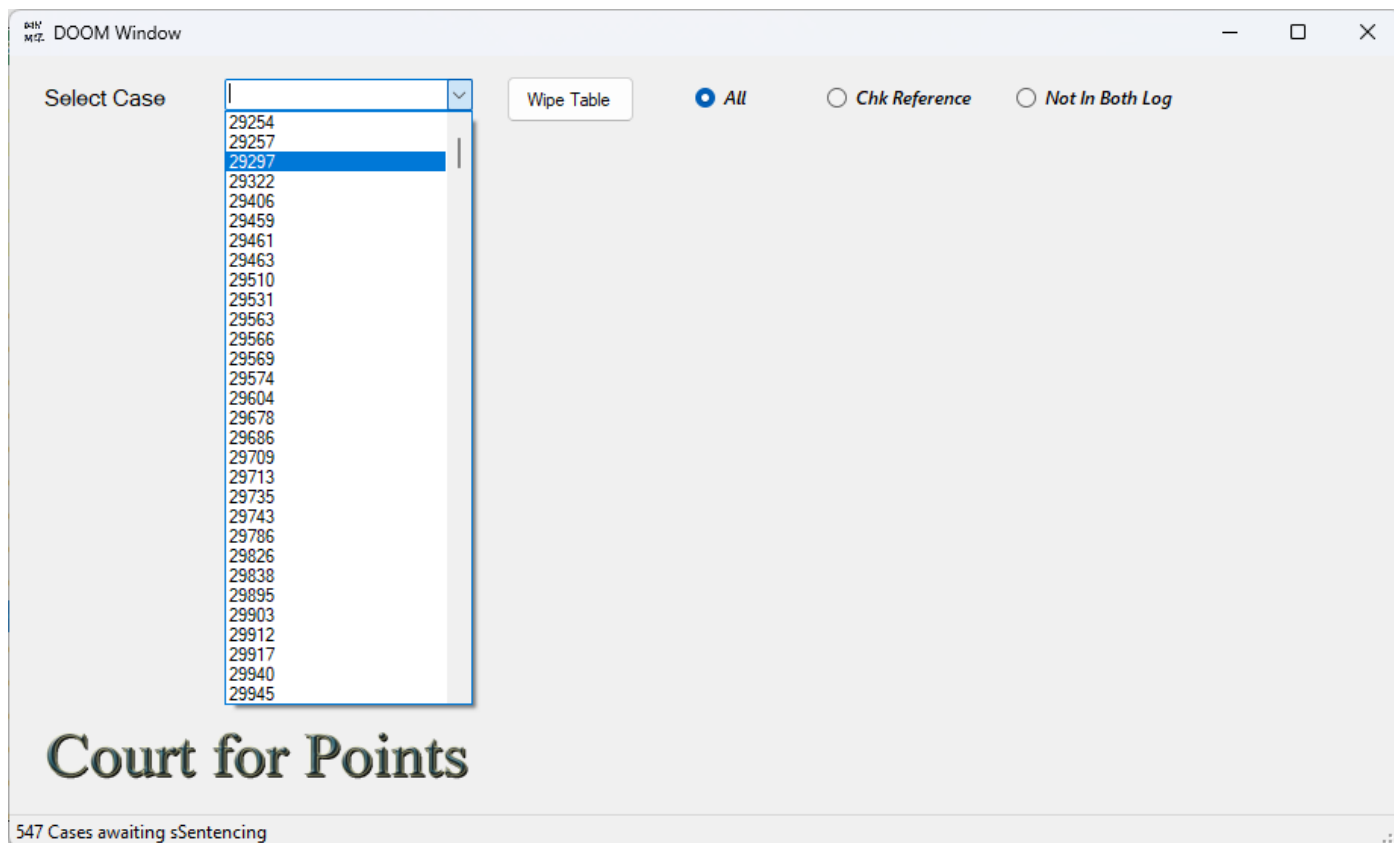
DOOM Window

Select Case

Wipe Table

All

Chk Reference

Not In Both Log

29254
29257
29297
29322
29406
29459
29461
29463
29510
29531
29563
29566
29569
29574
29604
29678
29686
29709
29713
29735
29743
29786
29826
29838
29895
29903
29912
29917
29940
29945

Court for Points

547 Cases awaiting sSentencing